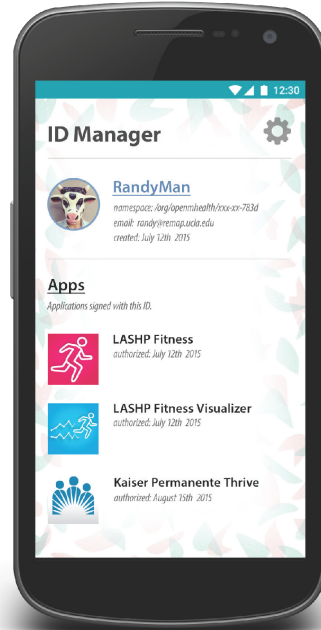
12:30

ID Manager

RandyMan
namespace: /org/openmhealth/xxx-xx-783d
email: randy@remap.ucla.edu
created: July 12th 2015

Apps
Applications signed with this ID.

LASHP Fitness
authorized: July 12th 2015

LASHP Fitness Visualizer
authorized: July 12th 2015

Kaiser Permanente Thrive
authorized: August 15th 2015